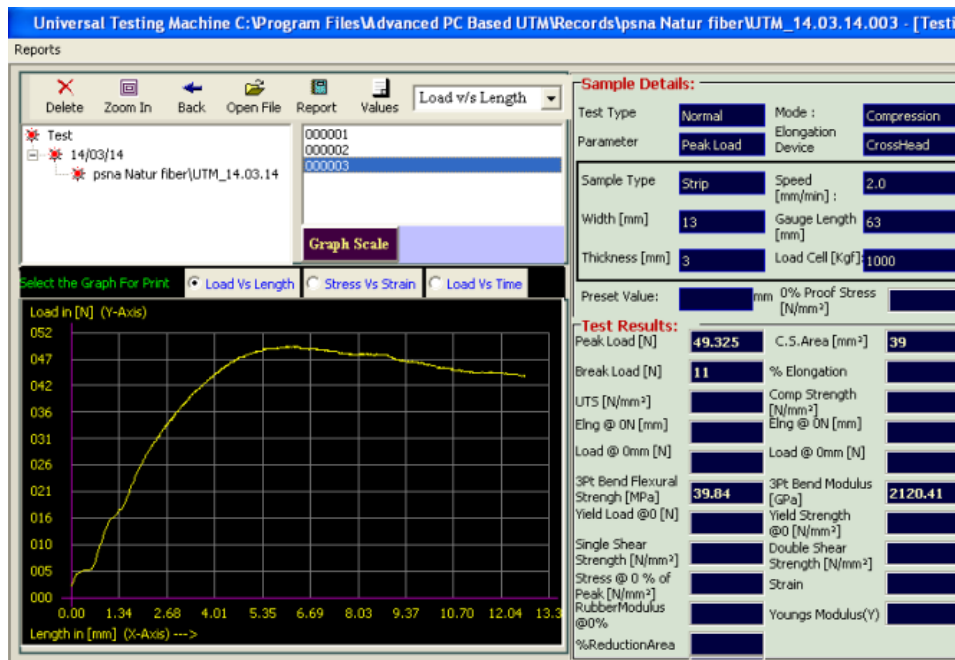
Universal Testing Machine C:\Program Files\Advanced PC Based UTM\Records\psna Natur fiber\UTM_14.03.14.003 - [Testi

Reports

Delete Zoom In Back Open File Report Values Load v/s Length

Test
14/03/14
psna Natur fiber\UTM_14.03.14

000001
000002
000003

Graph Scale

Select the Graph For Print
Load Vs Length
Stress Vs Strain
Load Vs Time

Load in [N] (Y-Axis)
052
047
042
036
031
026
021
016
010
005
000
0.00 1.34 2.68 4.01 5.35 6.69 8.03 9.37 10.70 12.04 13.3
Length in [mm] (X-Axis) --->

Sample Details:
Test Type Normal
Mode : Compression
Parameter Peak Load
Elongation Device CrossHead
Sample Type Strip
Speed [mm/min] : 2.0
Width [mm] 13
Gauge Length [mm] 63
Thickness [mm] 3
Load Cell [Kgf] 1000
Preset Value: mm
0% Proof Stress [N/mm²]

Test Results:
Peak Load [N] 49.325
C.S.Area [mm²] 39
Break Load [N] 11
% Elongation
UTS [N/mm²]
Comp Strength [N/mm²]
Elng @ 0N [mm]
Elng @ 0N [mm]
Load @ 0mm [N]
Load @ 0mm [N]
3Pt Bend Flexural Strengh [MPa] 39.84
3Pt Bend Modulus [GPa] 2120.41
Yield Load @0 [N]
Yield Strength @0 [N/mm²]
Single Shear Strength [N/mm²]
Double Shear Strength [N/mm²]
Stress @ 0 % of Peak [N/mm²]
Strain
RubberModulus @0%
Youngs Modulus(Y)
%ReductionArea